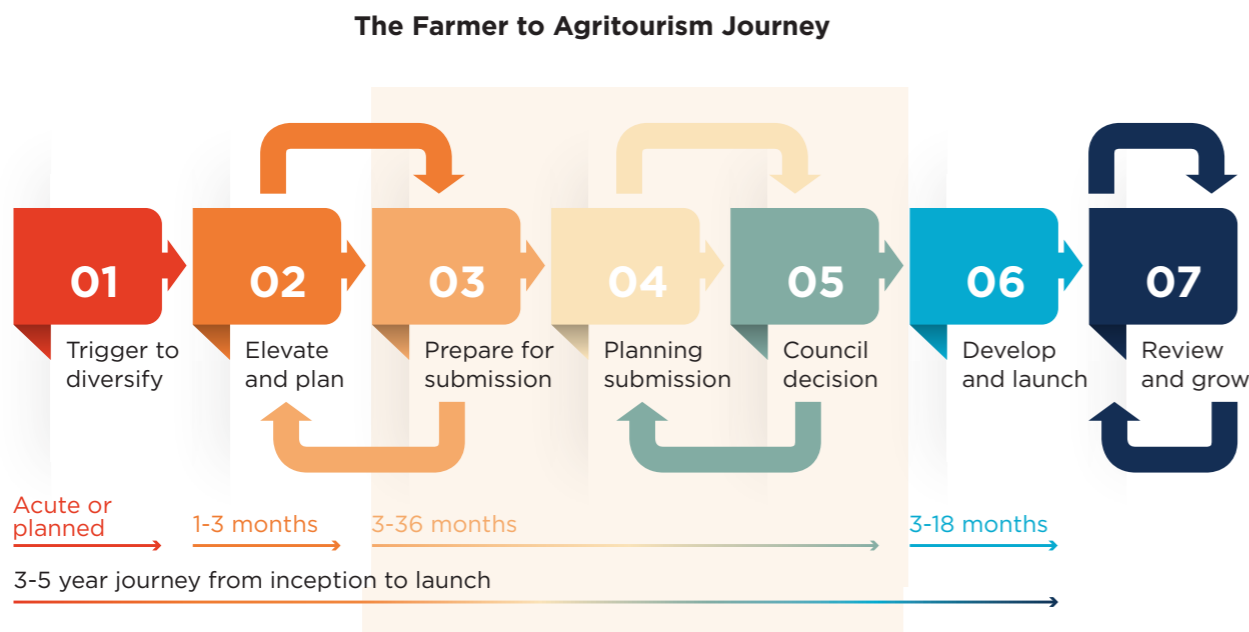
The Farmer to Agritourism Journey

01 Trigger to diversify

02 Elevate and plan

03 Prepare for submission

04 Planning submission

05 Council decision

06 Develop and launch

07 Review and grow

Acute or planned

1-3 months

3-36 months

3-18 months

3-5 year journey from inception to launch